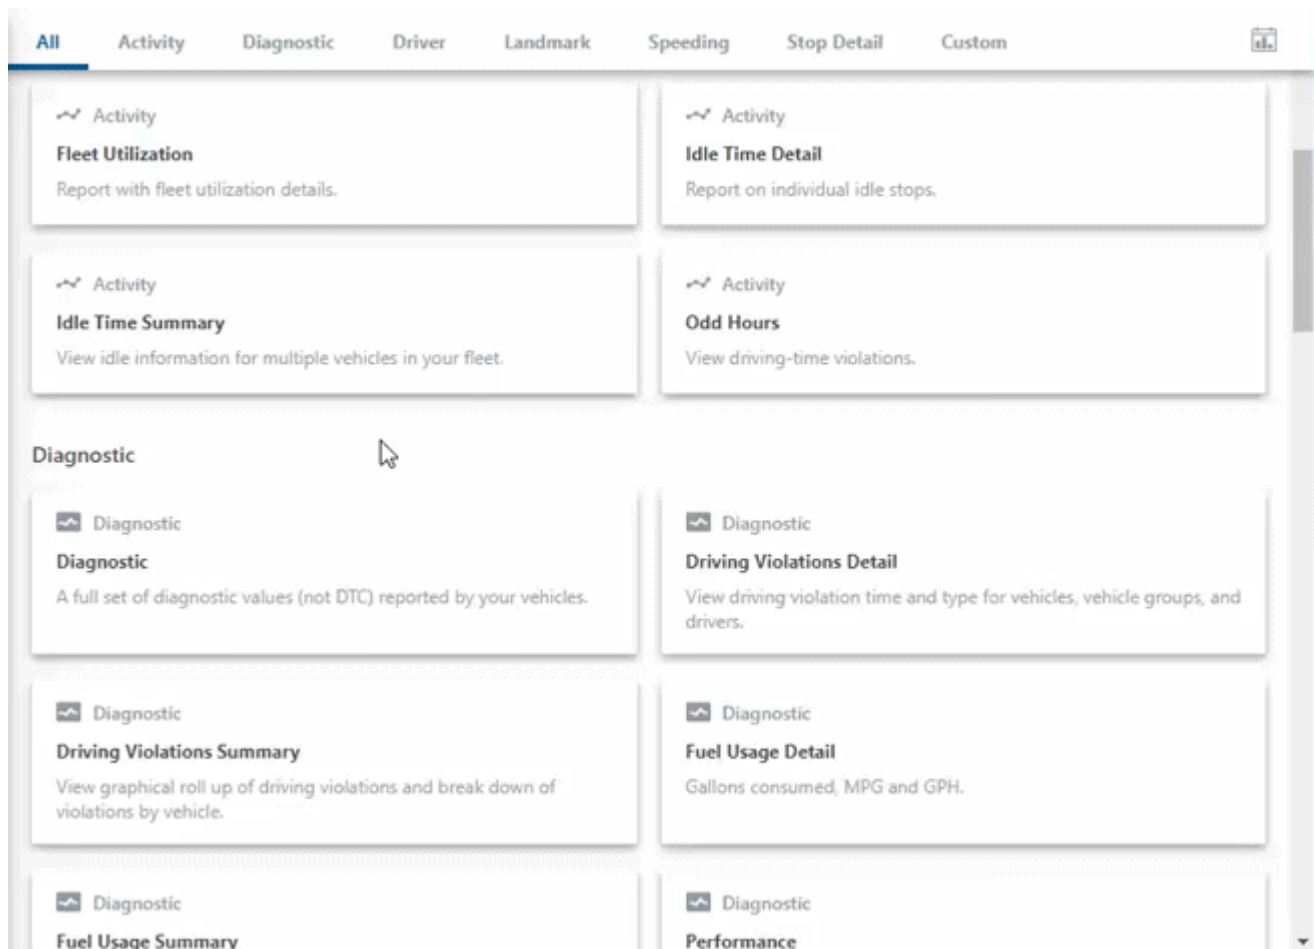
All Activity Diagnostic Driver Landmark Speeding Stop Detail Custom

Activity
Fleet Utilization
Report with fleet utilization details.

Activity
Idle Time Detail
Report on individual idle stops.

Activity
Idle Time Summary
View idle information for multiple vehicles in your fleet.

Activity
Odd Hours
View driving-time violations.

Diagnostic

Diagnostic
Diagnostic
A full set of diagnostic values (not DTC) reported by your vehicles.

Diagnostic
Driving Violations Detail
View driving violation time and type for vehicles, vehicle groups, and drivers.

Diagnostic
Driving Violations Summary
View graphical roll up of driving violations and break down of violations by vehicle.

Diagnostic
Fuel Usage Detail
Gallons consumed, MPG and GPH.

Diagnostic
Fuel Usage Summary

Diagnostic
Performance